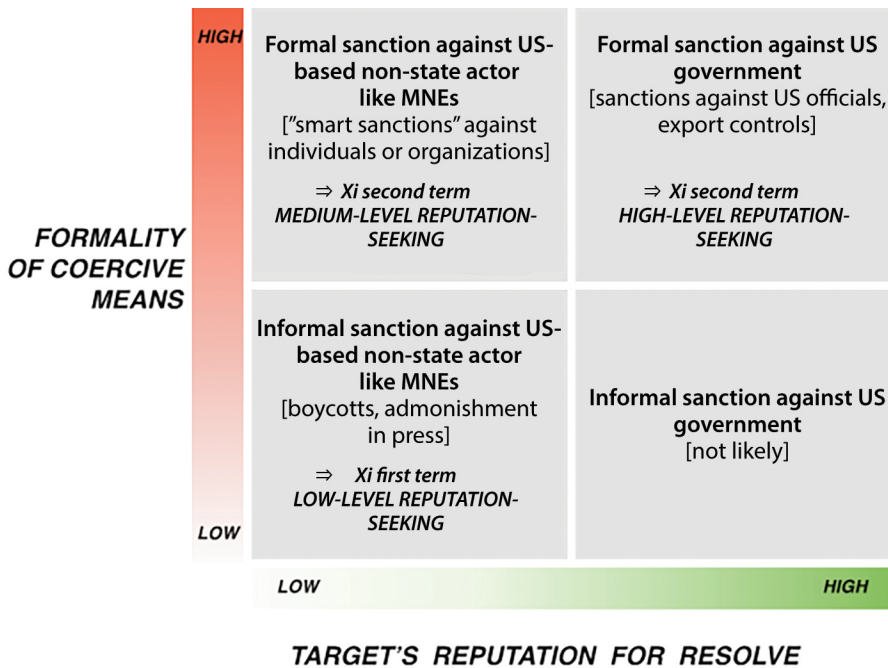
HIGH

FORMALITY OF COERCIVE MEANS

LOW

Formal sanction against US-based non-state actor like MNEs
["smart sanctions" against individuals or organizations]

⇒ Xi second term
MEDIUM-LEVEL REPUTATION-SEEKING

Formal sanction against US government
[sanctions against US officials, export controls]

⇒ Xi second term
HIGH-LEVEL REPUTATION-SEEKING

Informal sanction against US-based non-state actor like MNEs
[boycotts, admonishment in press]

⇒ Xi first term
LOW-LEVEL REPUTATION-SEEKING

Informal sanction against US government
[not likely]

LOW

HIGH

TARGET'S REPUTATION FOR RESOLVE